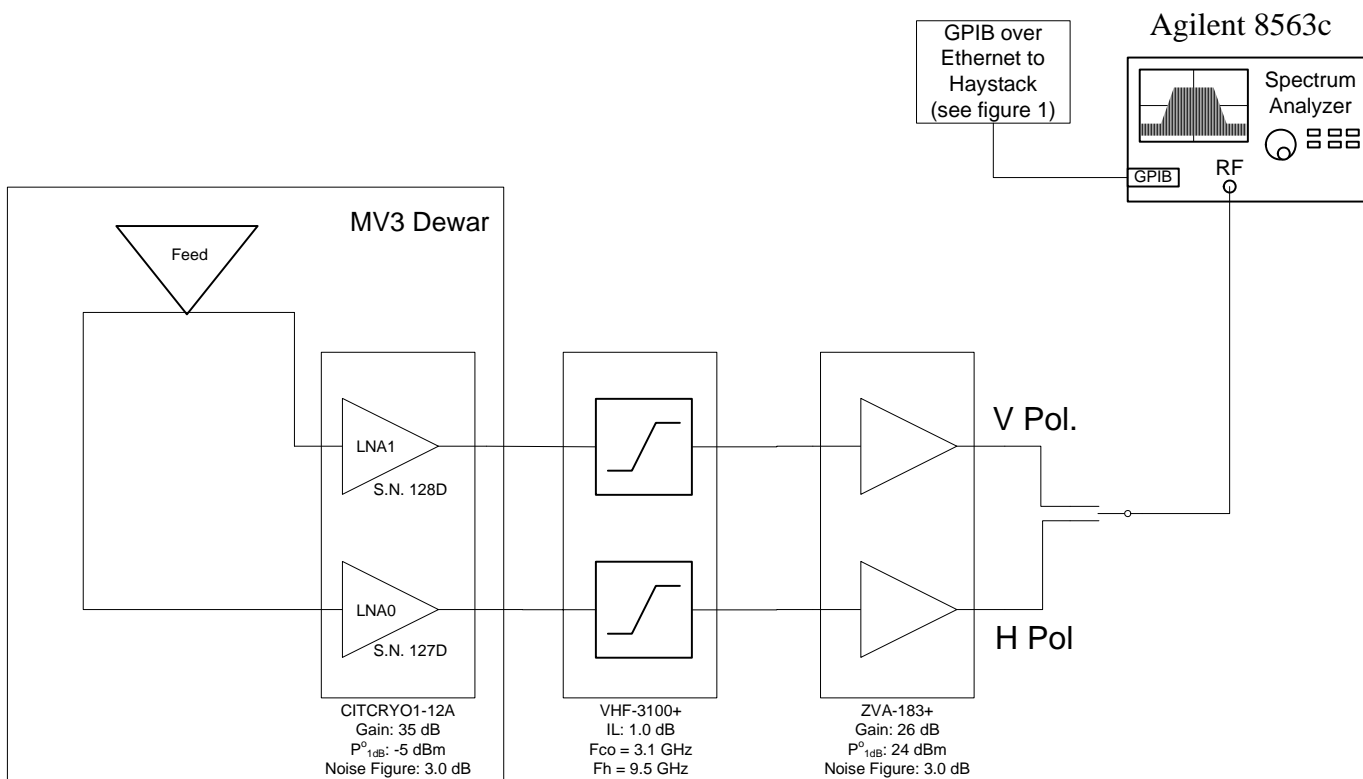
Agilent 8563c

GPIB over Ethernet to Haystack (see figure 1)

Spectrum Analyzer

GPIB

RF

MV3 Dewar

Feed

LNA1

S.N. 128D

LNA0

S.N. 127D

V Pol.

H Pol

CITCRYO1-12A
Gain: 35 dB
$P^{o}_{1dB}$: -5 dBm
Noise Figure: 3.0 dB

VHF-3100+
IL: 1.0 dB
Fco = 3.1 GHz
Fh = 9.5 GHz

ZVA-183+
Gain: 26 dB
$P^{o}_{1dB}$: 24 dBm
Noise Figure: 3.0 dB